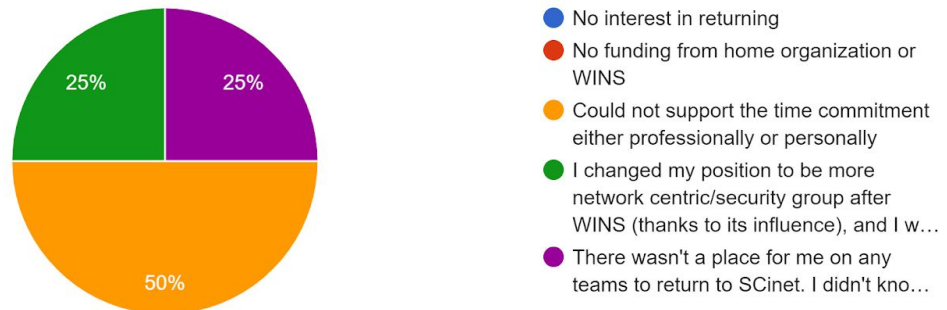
25%
25%
50%

No interest in returning
No funding from home organization or WINS
Could not support the time commitment either professionally or personally
I changed my position to be more network centric/security group after WINS (thanks to its influence), and I w…
There wasn't a place for me on any teams to return to SCinet. I didn't kno…